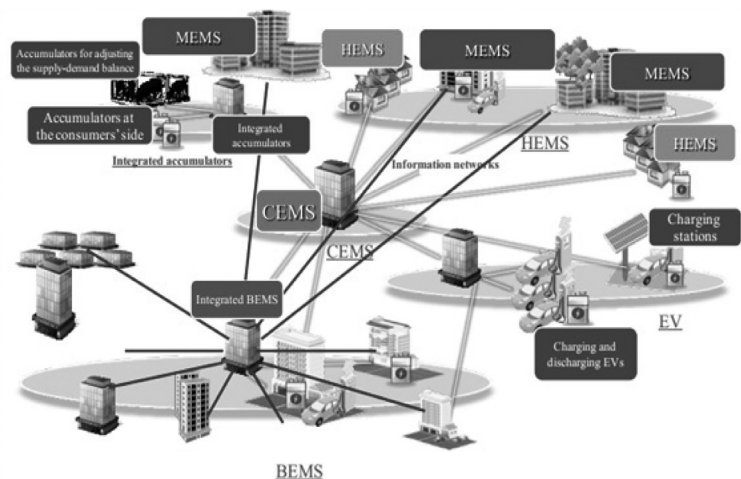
MEMS

HEMS

MEMS

MEMS

Accumulators for adjusting the supply-demand balance

Accumulators at the consumers' side

Integrated accumulators

Integrated accumulators

Information networks

HEMS

HEMS

CEMS

CEMS

Charging stations

Integrated BEMS

EV

Charging and discharging EVs

BEMS